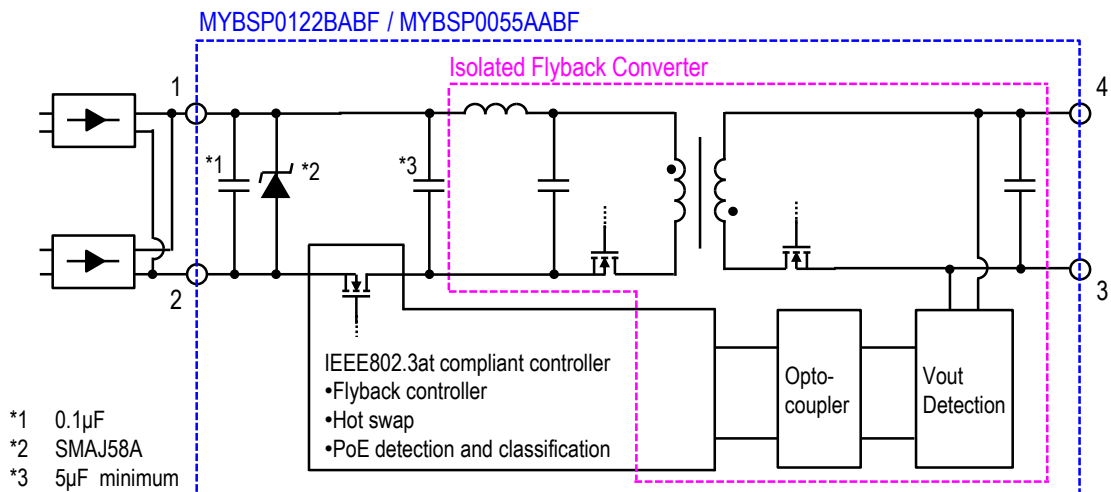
MYBSP0122BABF / MYBSP0055AABF

Isolated Flyback Converter

1

2

4

3

*1

*2

*3

IEEE802.3at compliant controller
•Flyback controller
•Hot swap
•PoE detection and classification

Opto-coupler

Vout Detection

*1 0.1μF
*2 SMAJ58A
*3 5μF minimum